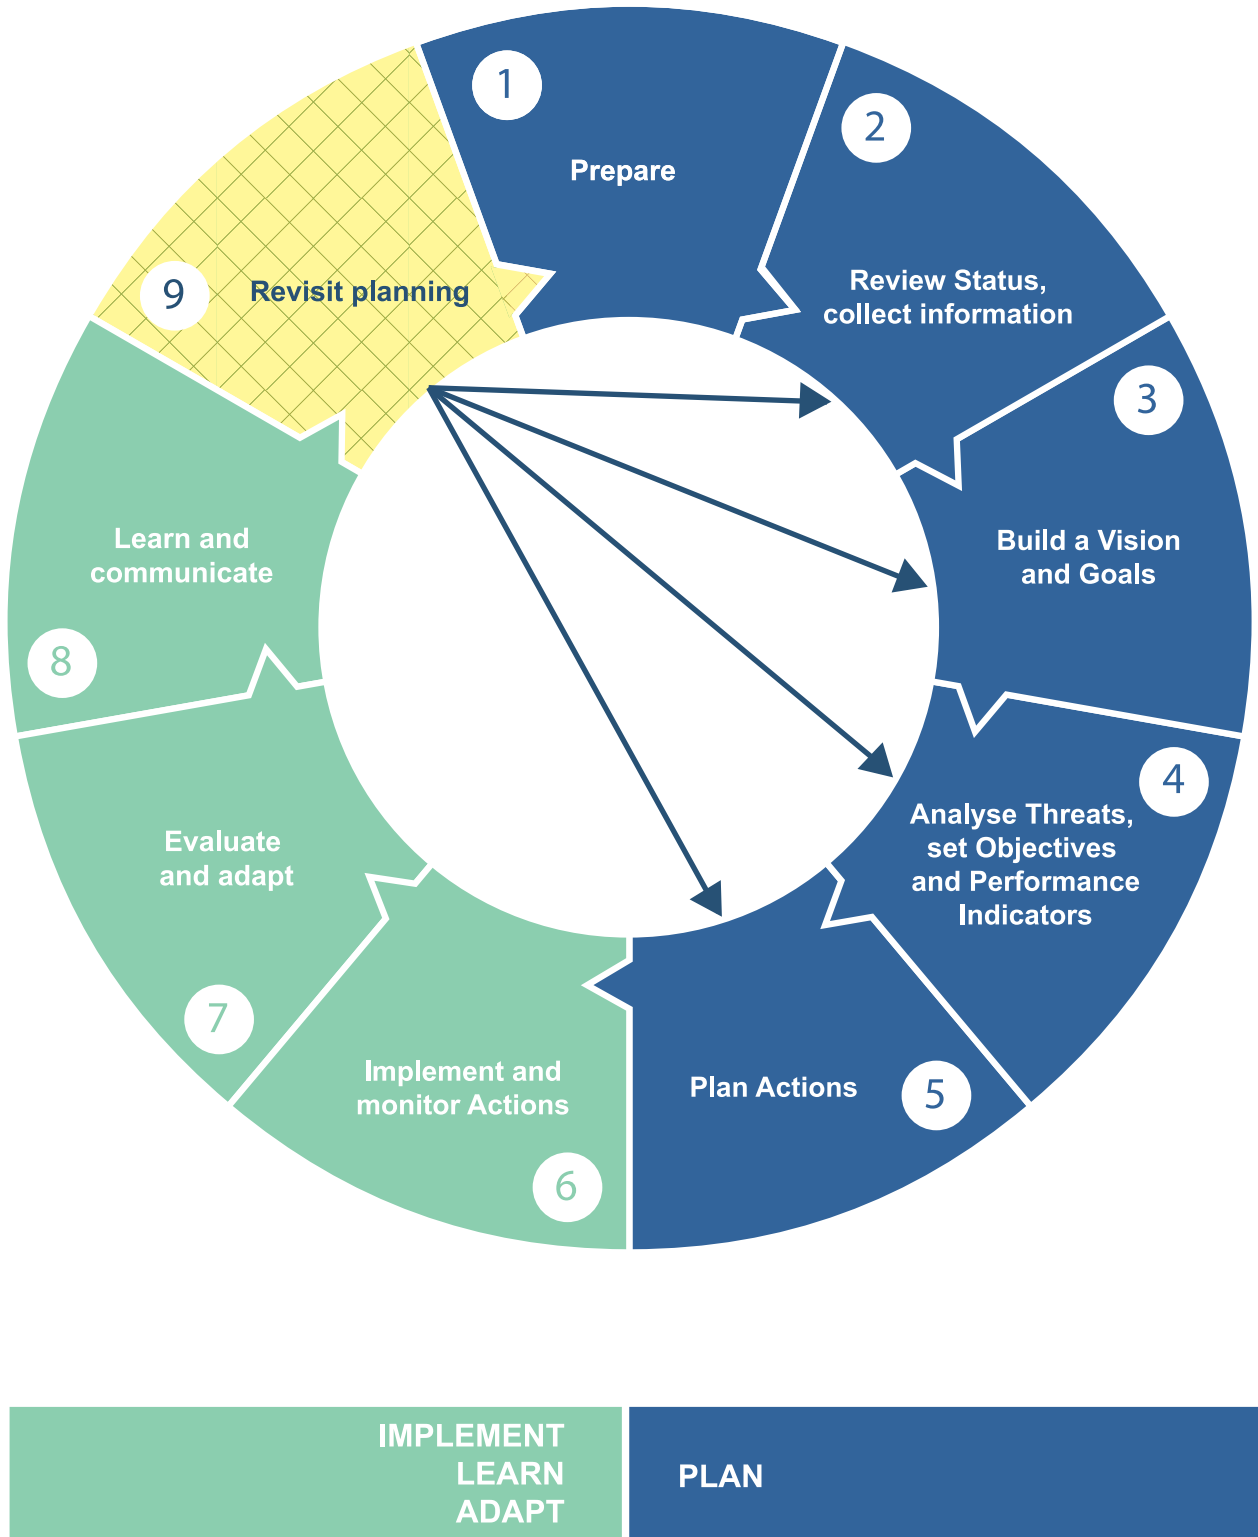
1
Prepare

2
Review Status, collect information

3
Build a Vision and Goals

4
Analyse Threats, set Objectives and Performance Indicators

5
Plan Actions

6
Implement and monitor Actions

7
Evaluate and adapt

8
Learn and communicate

9
Revisit planning

IMPLEMENT
LEARN
ADAPT

PLAN